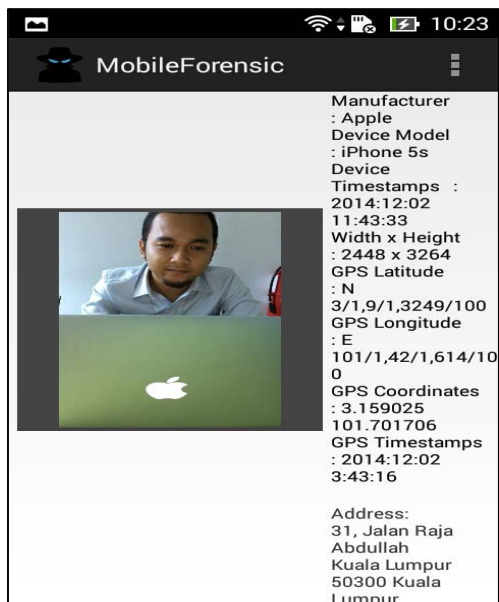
10:23

MobileForensic

Manufacturer : Apple
Device Model : iPhone 5s
Device Timestamps : 2014:12:02 11:43:33
Width x Height : 2448 x 3264
GPS Latitude : N 3/1,9/1,3249/100
GPS Longitude : E 101/1,42/1,614/100
GPS Coordinates : 3.159025 101.701706
GPS Timestamps : 2014:12:02 3:43:16

Address:
31, Jalan Raja Abdullah
Kuala Lumpur
50300 Kuala
Lumpur